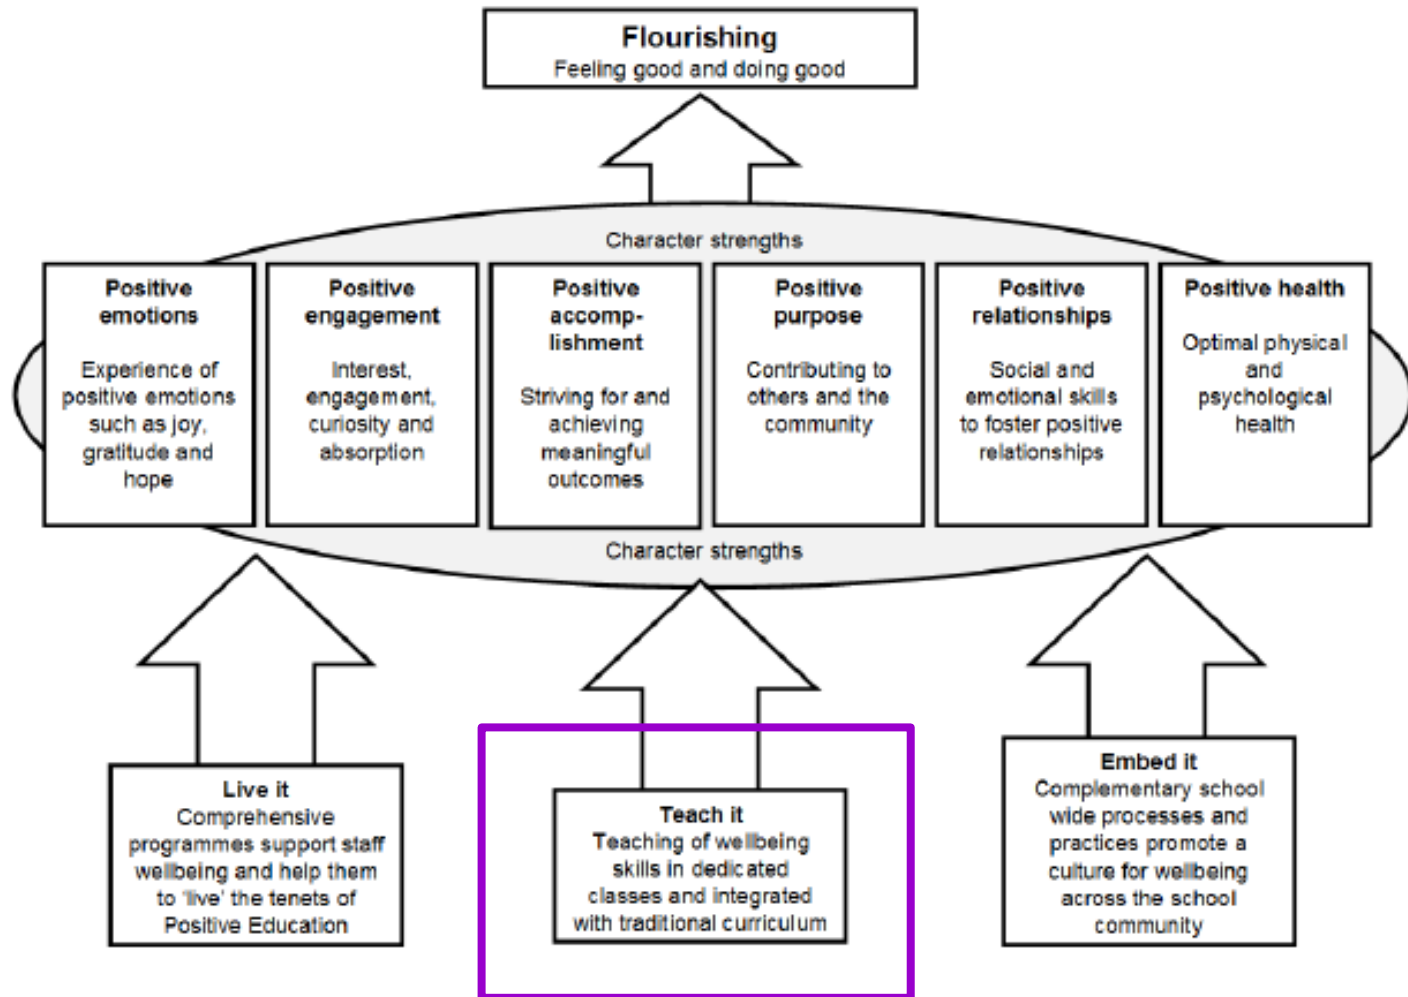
Flourishing
Feeling good and doing good

Character strengths

Positive emotions

Experience of positive emotions such as joy, gratitude and hope

Positive engagement

Interest, engagement, curiosity and absorption

Positive accomplishment

Striving for and achieving meaningful outcomes

Positive purpose

Contributing to others and the community

Positive relationships

Social and emotional skills to foster positive relationships

Positive health

Optimal physical and psychological health

Character strengths

Live it
Comprehensive programmes support staff wellbeing and help them to 'live' the tenets of Positive Education

Teach it
Teaching of wellbeing skills in dedicated classes and integrated with traditional curriculum

Embed it
Complementary school wide processes and practices promote a culture for wellbeing across the school community